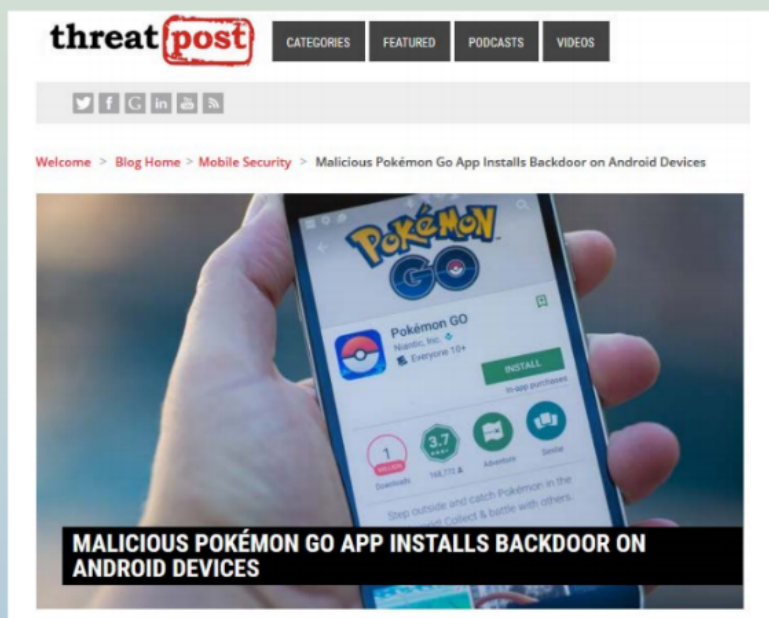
threatpost

CATEGORIES FEATURED PODCASTS VIDEOS

Welcome > Blog Home > Mobile Security > Malicious Pokémon Go App Installs Backdoor on Android Devices

POKéMON GO

Pokémon GO
Niantic, Inc.
Everyone 10+

INSTALL
In-app purchases

1 MILLION
Downloads

3.7
168,772

Adventure

Similar

Step outside and catch Pokémon in the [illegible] Collect & battle with others.

MALICIOUS POKÉMON GO APP INSTALLS BACKDOOR ON ANDROID DEVICES